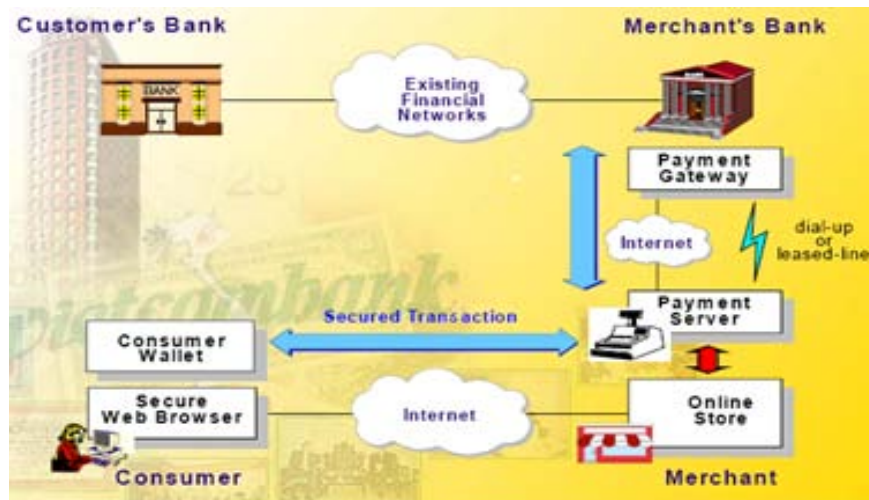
Customer's Bank

Merchant's Bank

BANK

Existing Financial Networks

Payment Gateway

Internet

dial-up or leased-line

vietcombank

Secured Transaction

Payment Server

Consumer Wallet

Secure Web Browser

Internet

Online Store

Consumer

Merchant